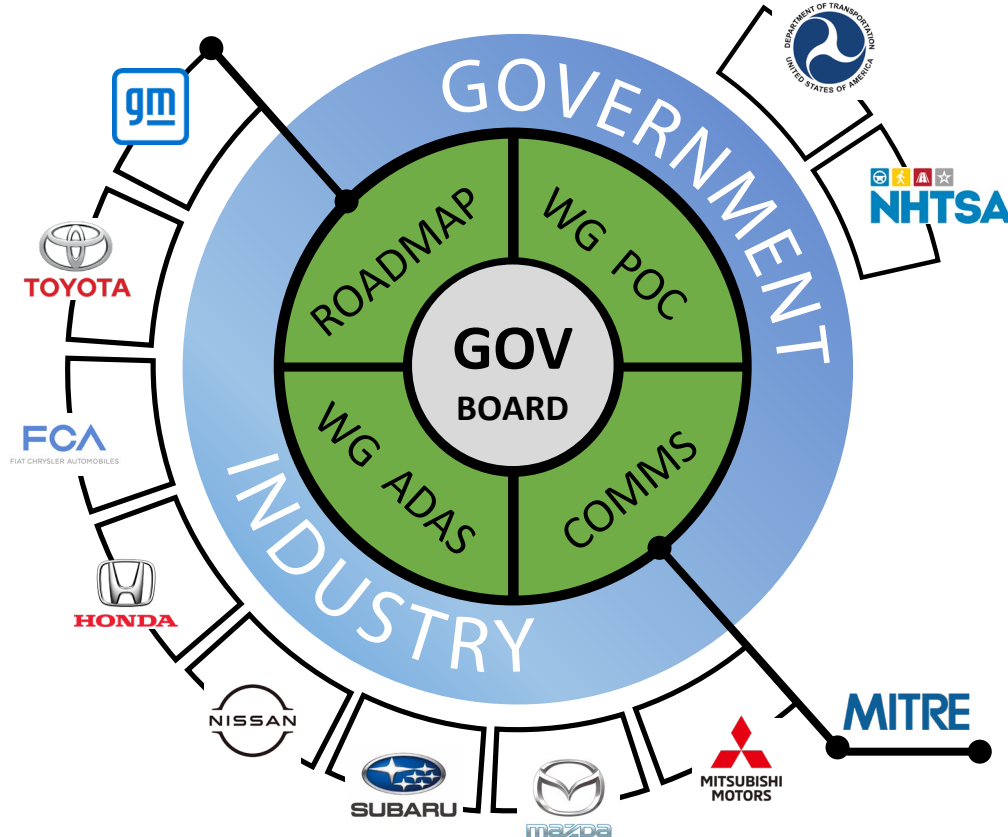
GOVERNMENT

INDUSTRY

GOV
BOARD

ROADMAP

WG POC

WG ADAS

COMMS

gm

TOYOTA

FCA
FIAT CHRYSLER AUTOMOBILES

HONDA

NISSAN

SUBARU

mazda

MITSUBISHI MOTORS

MITRE

DEPARTMENT OF TRANSPORTATION
UNITED STATES OF AMERICA

NHTSA